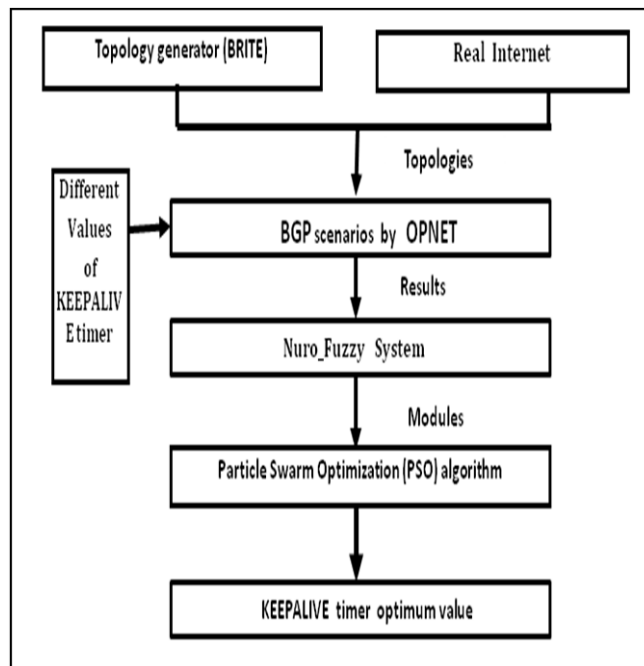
Topology generator (BRITE)

Real Internet

Topologies

Different Values of KEEPALIV Etimer

BGP scenarios by OPNET

Results

Nuro_Fuzzy System

Modules

Particle Swarm Optimization (PSO) algorithm

KEEPALIVE timer optimum value